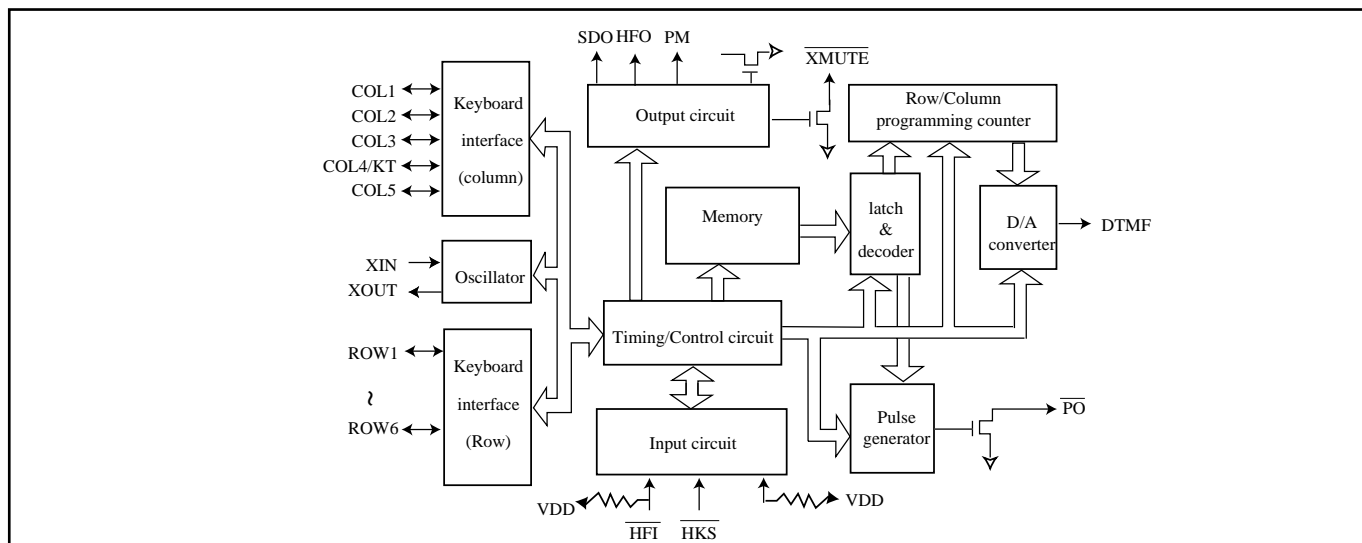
SDO HFO PM

$\overline{XMUTE}$

COL1

COL2

COL3

COL4/KT

COL5

Keyboard interface (column)

Output circuit

Row/Column programming counter

Memory

latch & decoder

D/A converter

DTMF

XIN

XOUT

Oscillator

Timing/Control circuit

ROW1

~

ROW6

Keyboard interface (Row)

Pulse generator

$\overline{PO}$

Input circuit

VDD

VDD

$\overline{HFI}$

$\overline{HKS}$